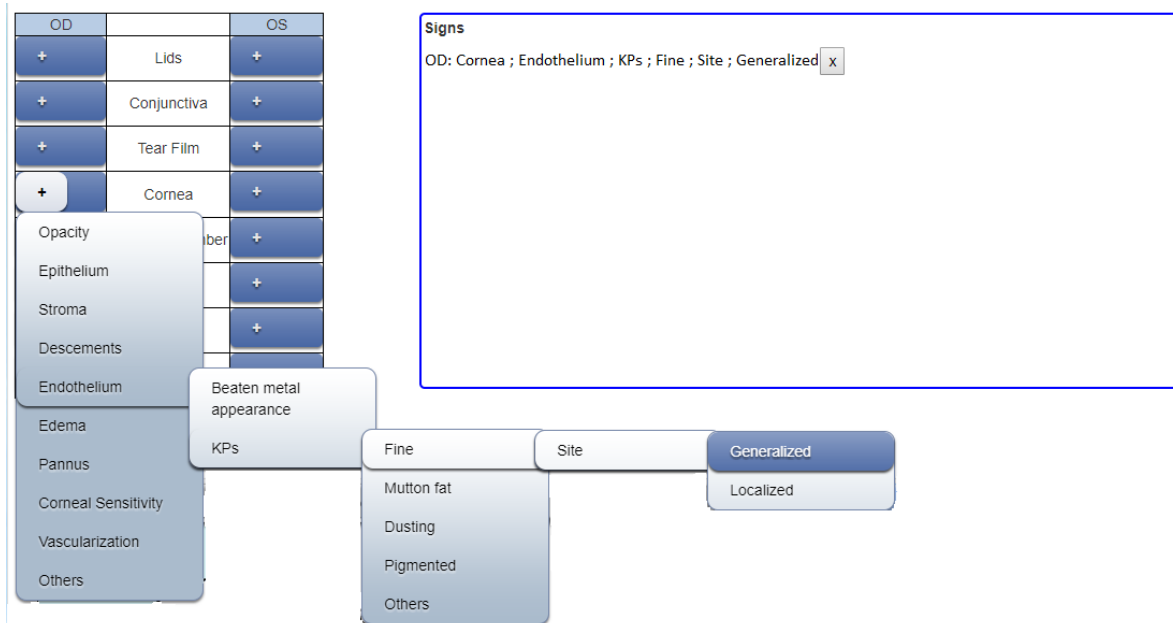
| OD | | OS |
|---|---|---|
| + | Lids | + |
| + | Conjunctiva | + |
| + | Tear Film | + |
| + | Cornea | + |
| | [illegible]ber | + |
| | | + |
| | | + |

Opacity
Epithelium
Stroma
Descements
Endothelium
Edema
Pannus
Corneal Sensitivity
Vascularization
Others

Beaten metal appearance
KPs

Fine
Mutton fat
Dusting
Pigmented
Others

Site

Generalized
Localized

Signs
OD: Cornea ; Endothelium ; KPs ; Fine ; Site ; Generalized x